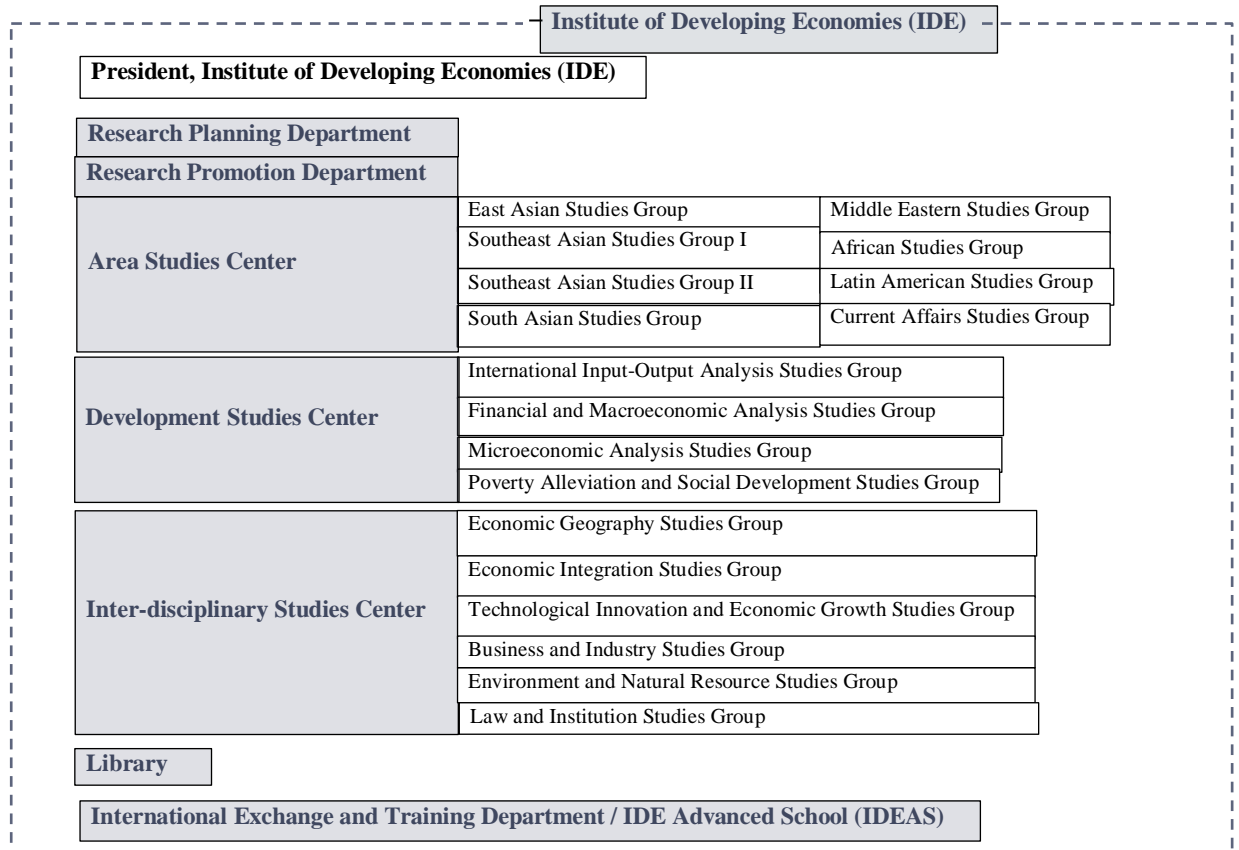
Institute of Developing Economies (IDE)

President, Institute of Developing Economies (IDE)

Research Planning Department

Research Promotion Department

Area Studies Center

East Asian Studies Group

Southeast Asian Studies Group I

Southeast Asian Studies Group II

South Asian Studies Group

Middle Eastern Studies Group

African Studies Group

Latin American Studies Group

Current Affairs Studies Group

Development Studies Center

International Input-Output Analysis Studies Group

Financial and Macroeconomic Analysis Studies Group

Microeconomic Analysis Studies Group

Poverty Alleviation and Social Development Studies Group

Inter-disciplinary Studies Center

Economic Geography Studies Group

Economic Integration Studies Group

Technological Innovation and Economic Growth Studies Group

Business and Industry Studies Group

Environment and Natural Resource Studies Group

Law and Institution Studies Group

Library

International Exchange and Training Department / IDE Advanced School (IDEAS)